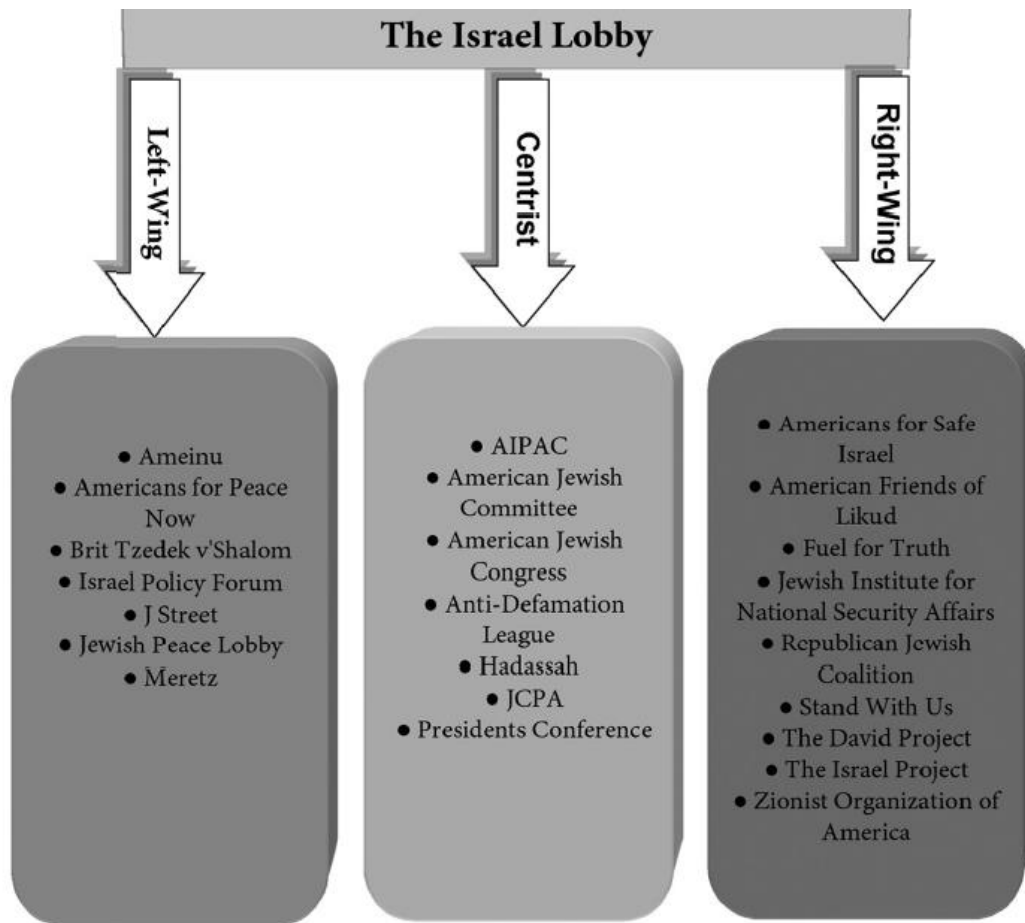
The Israel Lobby

Left-Wing

Centrist

Right-Wing

• Ameinu
• Americans for Peace Now
• Brit Tzedek v'Shalom
• Israel Policy Forum
• J Street
• Jewish Peace Lobby
• Meretz

• AIPAC
• American Jewish Committee
• American Jewish Congress
• Anti-Defamation League
• Hadassah
• JCPA
• Presidents Conference

• Americans for Safe Israel
• American Friends of Likud
• Fuel for Truth
• Jewish Institute for National Security Affairs
• Republican Jewish Coalition
• Stand With Us
• The David Project
• The Israel Project
• Zionist Organization of America